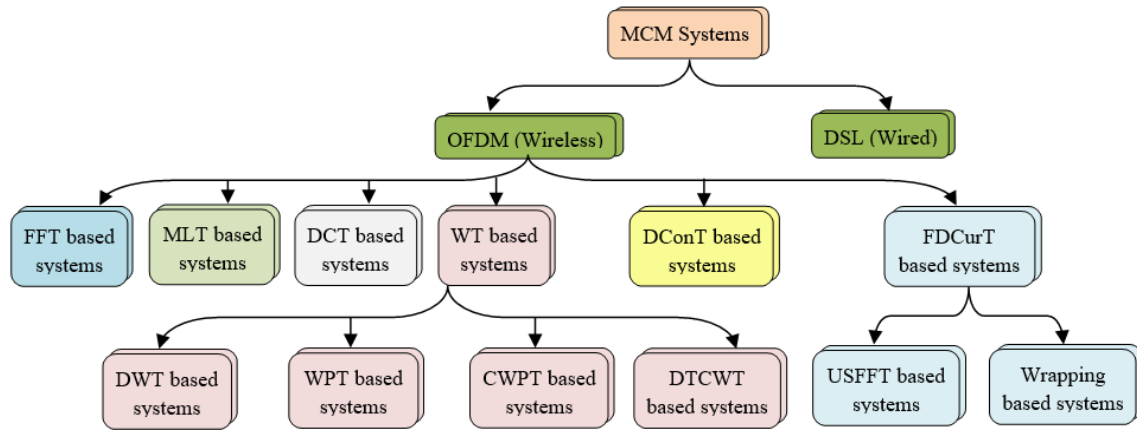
MCM Systems

OFDM (Wireless)

DSL (Wired)

FFT based systems

MLT based systems

DCT based systems

WT based systems

DConT based systems

FDCurT based systems

DWT based systems

WPT based systems

CWPT based systems

DTCWT based systems

USFFT based systems

Wrapping based systems